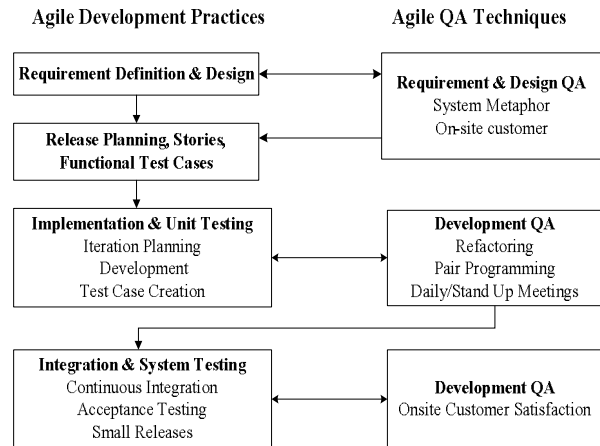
Agile Development Practices

Agile QA Techniques

Requirement Definition & Design

Requirement & Design QA
System Metaphor
On-site customer

Release Planning, Stories, Functional Test Cases

Implementation & Unit Testing
Iteration Planning
Development
Test Case Creation

Development QA
Refactoring
Pair Programming
Daily/Stand Up Meetings

Integration & System Testing
Continuous Integration
Acceptance Testing
Small Releases

Development QA
Onsite Customer Satisfaction